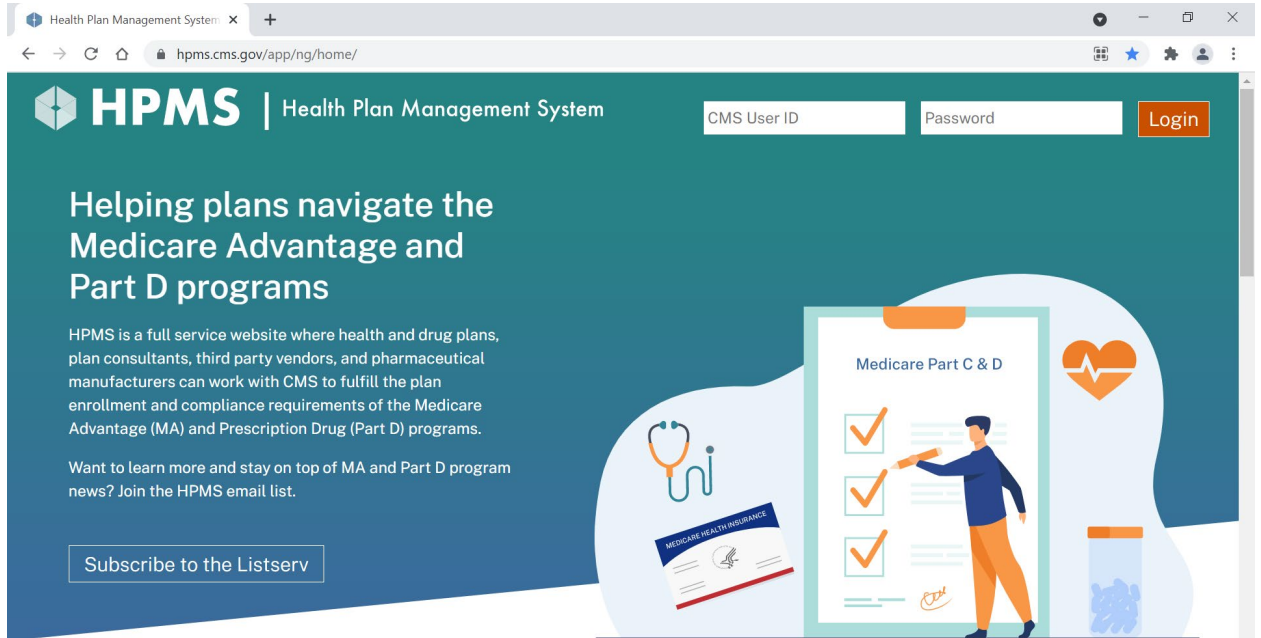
Health Plan Management System ×

+

hpms.cms.gov/app/ng/home/

HPMS | Health Plan Management System

CMS User ID

Password

Login

Helping plans navigate the Medicare Advantage and Part D programs

HPMS is a full service website where health and drug plans, plan consultants, third party vendors, and pharmaceutical manufacturers can work with CMS to fulfill the plan enrollment and compliance requirements of the Medicare Advantage (MA) and Prescription Drug (Part D) programs.

Want to learn more and stay on top of MA and Part D program news? Join the HPMS email list.

Subscribe to the Listserv

Medicare Part C & D

MEDICARE HEALTH INSURANCE